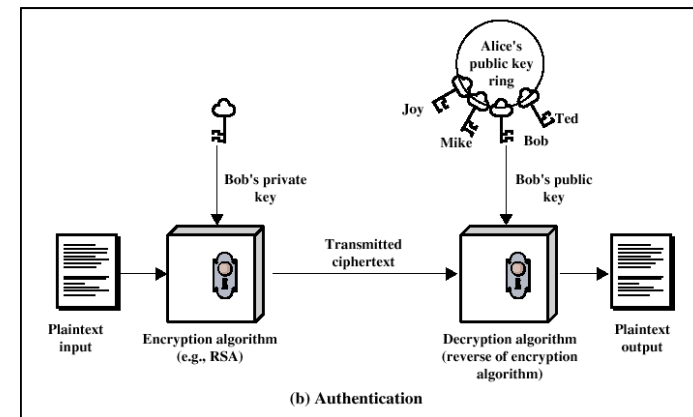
Alice's public key ring

Joy

Mike

Bob

Ted

Bob's private key

Bob's public key

Transmitted ciphertext

Plaintext input

Encryption algorithm (e.g., RSA)

Decryption algorithm (reverse of encryption algorithm)

Plaintext output

(b) Authentication